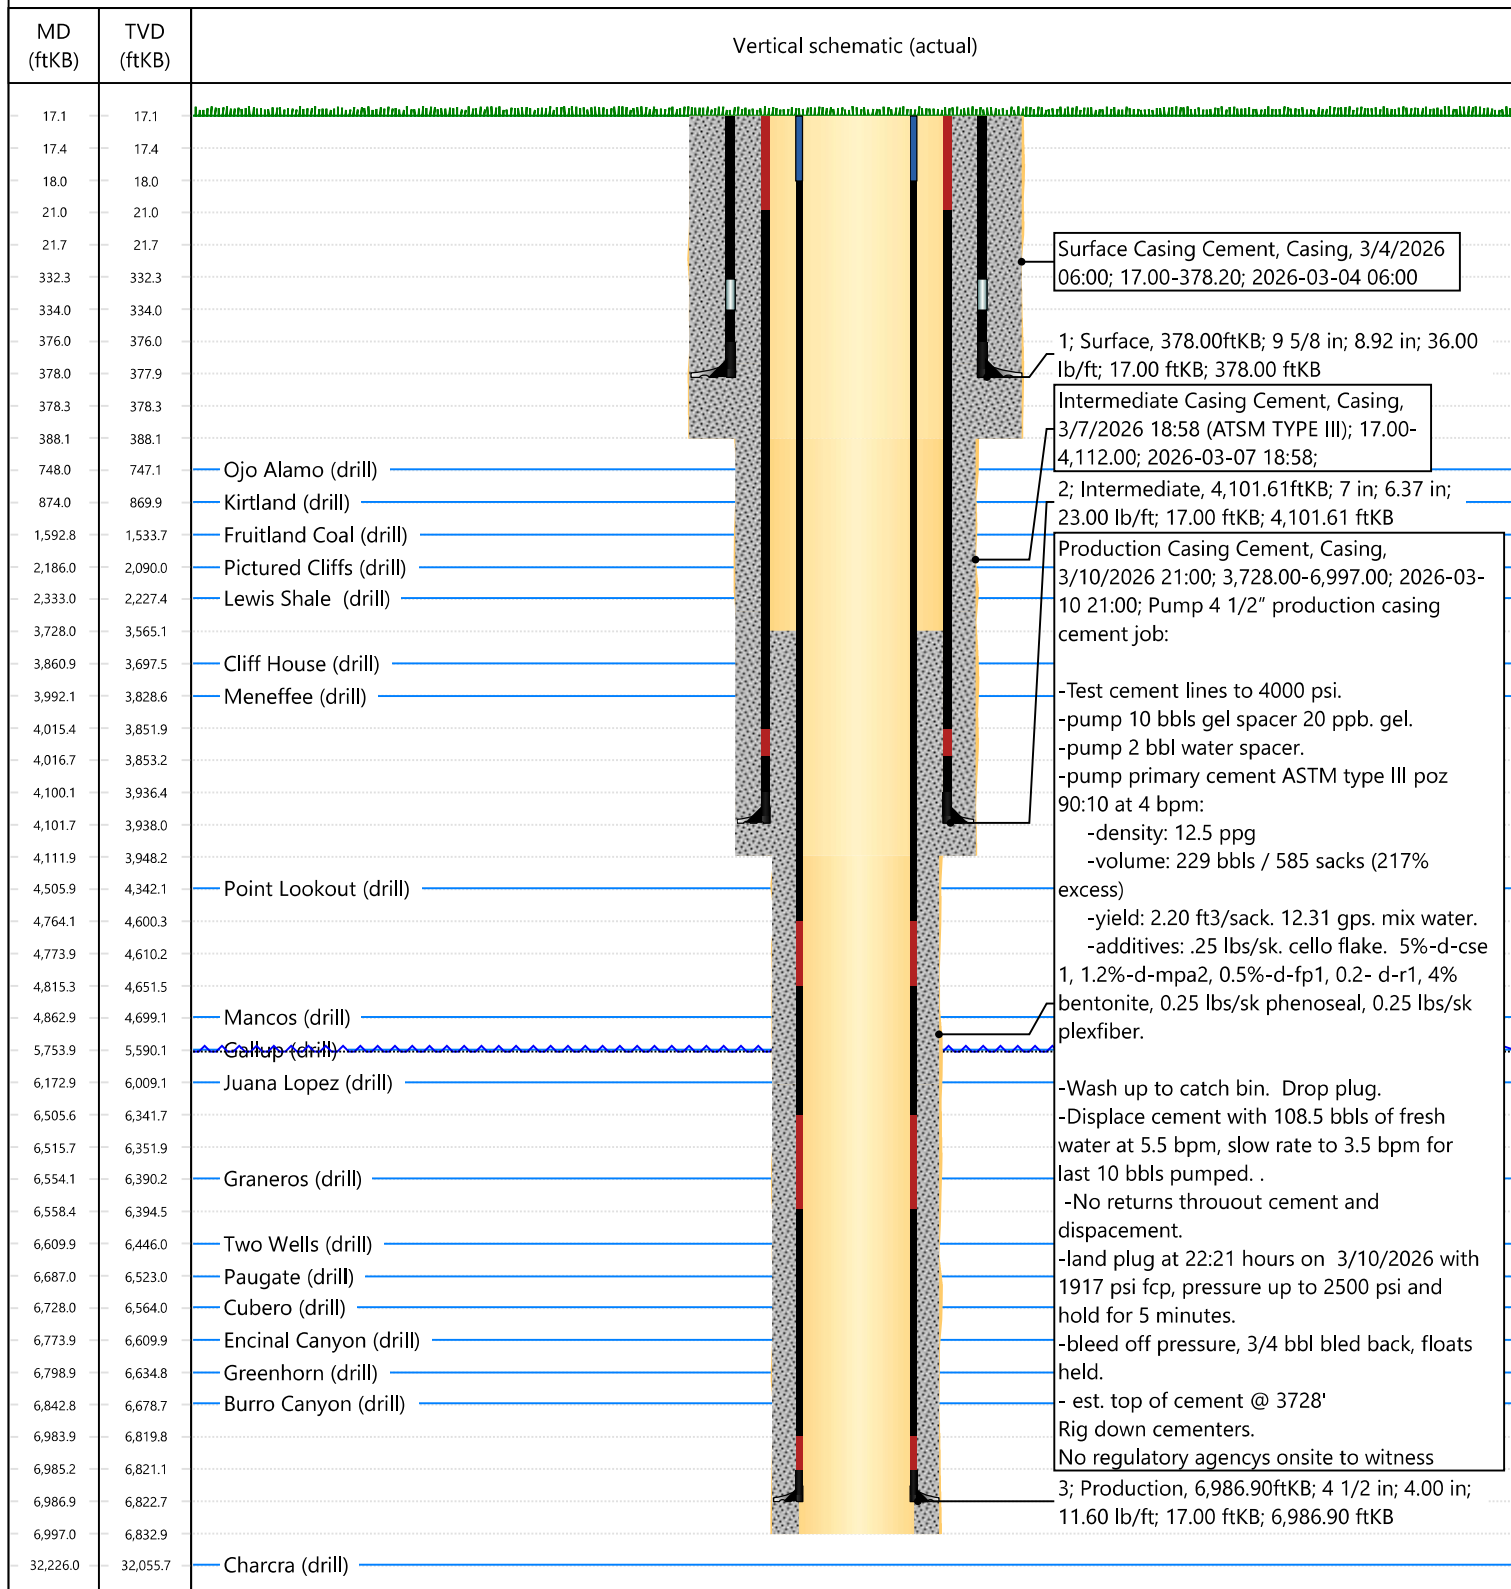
| MD (ftKB) | TVD (ftKB) | Vertical schematic (actual) |
|---|---|---|
| 17.1 | 17.1 | |
| 17.4 | 17.4 | |
| 18.0 | 18.0 | |
| 21.0 | 21.0 | |
| 21.7 | 21.7 | |
| 332.3 | 332.3 | |
| 334.0 | 334.0 | |
| 376.0 | 376.0 | |
| 378.0 | 377.9 | |
| 378.3 | 378.3 | |
| 388.1 | 388.1 | |
| 748.0 | 747.1 | Ojo Alamo (drill) |
| 874.0 | 869.9 | Kirtland (drill) |
| 1,592.8 | 1,533.7 | Fruitland Coal (drill) |
| 2,186.0 | 2,090.0 | Pictured Cliffs (drill) |
| 2,333.0 | 2,227.4 | Lewis Shale (drill) |
| 3,728.0 | 3,565.1 | |
| 3,860.9 | 3,697.5 | Cliff House (drill) |
| 3,992.1 | 3,828.6 | Meneffee (drill) |
| 4,015.4 | 3,851.9 | |
| 4,016.7 | 3,853.2 | |
| 4,100.1 | 3,936.4 | |
| 4,101.7 | 3,938.0 | |
| 4,111.9 | 3,948.2 | |
| 4,505.9 | 4,342.1 | Point Lookout (drill) |
| 4,764.1 | 4,600.3 | |
| 4,773.9 | 4,610.2 | |
| 4,815.3 | 4,651.5 | |
| 4,862.9 | 4,699.1 | Mancos (drill) |
| 5,753.9 | 5,590.1 | Gallup (drill) |
| 6,172.9 | 6,009.1 | Juana Lopez (drill) |
| 6,505.6 | 6,341.7 | |
| 6,515.7 | 6,351.9 | |
| 6,554.1 | 6,390.2 | Graneros (drill) |
| 6,558.4 | 6,394.5 | |
| 6,609.9 | 6,446.0 | Two Wells (drill) |
| 6,687.0 | 6,523.0 | Paugate (drill) |
| 6,728.0 | 6,564.0 | Cubero (drill) |
| 6,773.9 | 6,609.9 | Encinal Canyon (drill) |
| 6,798.9 | 6,634.8 | Greenhorn (drill) |
| 6,842.8 | 6,678.7 | Burro Canyon (drill) |
| 6,983.9 | 6,819.8 | |
| 6,985.2 | 6,821.1 | |
| 6,986.9 | 6,822.7 | |
| 6,997.0 | 6,832.9 | |
| 32,226.0 | 32,055.7 | Charcra (drill) |

Surface Casing Cement, Casing, 3/4/2026 06:00; 17.00-378.20; 2026-03-04 06:00

1; Surface, 378.00ftKB; 9 5/8 in; 8.92 in; 36.00 lb/ft; 17.00 ftKB; 378.00 ftKB

Intermediate Casing Cement, Casing, 3/7/2026 18:58 (ATSM TYPE III); 17.00-4,112.00; 2026-03-07 18:58;

2; Intermediate, 4,101.61ftKB; 7 in; 6.37 in; 23.00 lb/ft; 17.00 ftKB; 4,101.61 ftKB

Production Casing Cement, Casing, 3/10/2026 21:00; 3,728.00-6,997.00; 2026-03-10 21:00; Pump 4 1/2" production casing cement job:

-Test cement lines to 4000 psi.
-pump 10 bbls gel spacer 20 ppb. gel.
-pump 2 bbl water spacer.
-pump primary cement ASTM type III poz 90:10 at 4 bpm:
-density: 12.5 ppg
-volume: 229 bbls / 585 sacks (217% excess)
-yield: 2.20 ft3/sack. 12.31 gps. mix water.
-additives: .25 lbs/sk. cello flake. 5%-d-cse 1, 1.2%-d-mpa2, 0.5%-d-fp1, 0.2- d-r1, 4% bentonite, 0.25 lbs/sk phenoseal, 0.25 lbs/sk plexfiber.

-Wash up to catch bin. Drop plug.
-Displace cement with 108.5 bbls of fresh water at 5.5 bpm, slow rate to 3.5 bpm for last 10 bbls pumped. .
-No returns throuout cement and dispacement.
-land plug at 22:21 hours on 3/10/2026 with 1917 psi fcp, pressure up to 2500 psi and hold for 5 minutes.
-bleed off pressure, 3/4 bbl bled back, floats held.
- est. top of cement @ 3728'
Rig down cementers.
No regulatory agencys onsite to witness

3; Production, 6,986.90ftKB; 4 1/2 in; 4.00 in; 11.60 lb/ft; 17.00 ftKB; 6,986.90 ftKB